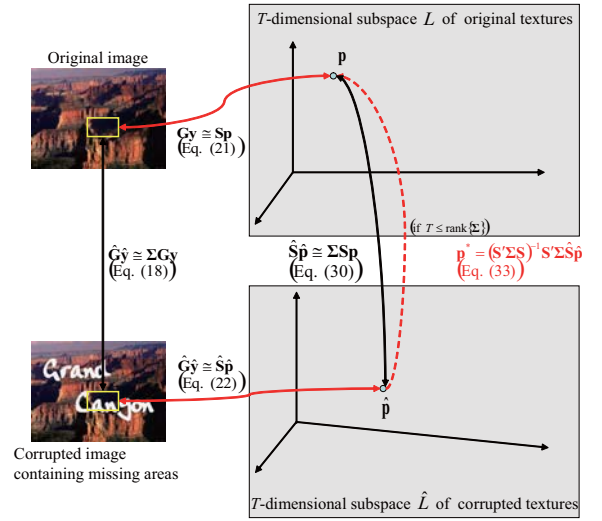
$T$-dimensional subspace $L$ of original textures

Original image

$\mathbf{p}$

$\mathbf{Gy} \cong \mathbf{Sp}$
(Eq. (21))

(if $T \leq \text{rank}\{\mathbf{\Sigma}\}$)

$\hat{\mathbf{G}}\hat{\mathbf{y}} \cong \mathbf{\Sigma Gy}$
(Eq. (18))

$\hat{\mathbf{S}}\hat{\mathbf{p}} \cong \mathbf{\Sigma Sp}$
(Eq. (30))

$\mathbf{p}^* = (\mathbf{S}'\mathbf{\Sigma S})^{-1}\mathbf{S}'\mathbf{\Sigma}\hat{\mathbf{S}}\hat{\mathbf{p}}$
(Eq. (33))

Grand Canyon

$\hat{\mathbf{G}}\hat{\mathbf{y}} \cong \hat{\mathbf{S}}\hat{\mathbf{p}}$
(Eq. (22))

$\hat{\mathbf{p}}$

Corrupted image containing missing areas

$T$-dimensional subspace $\hat{L}$ of corrupted textures